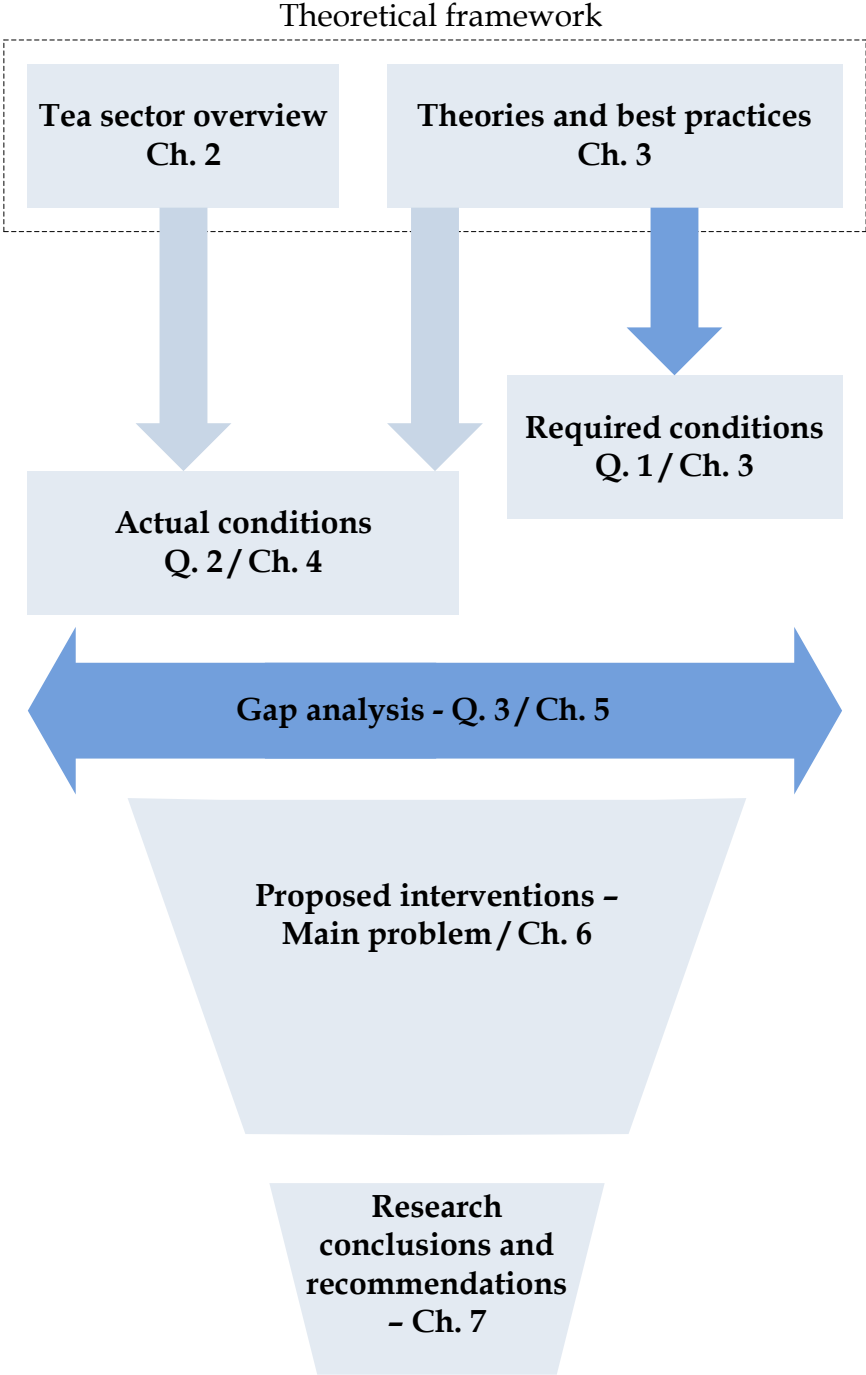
Theoretical framework

Tea sector overview
Ch. 2

Theories and best practices
Ch. 3

Required conditions
Q. 1 / Ch. 3

Actual conditions
Q. 2 / Ch. 4

Gap analysis - Q. 3 / Ch. 5

Proposed interventions – Main problem / Ch. 6

Research conclusions and recommendations – Ch. 7